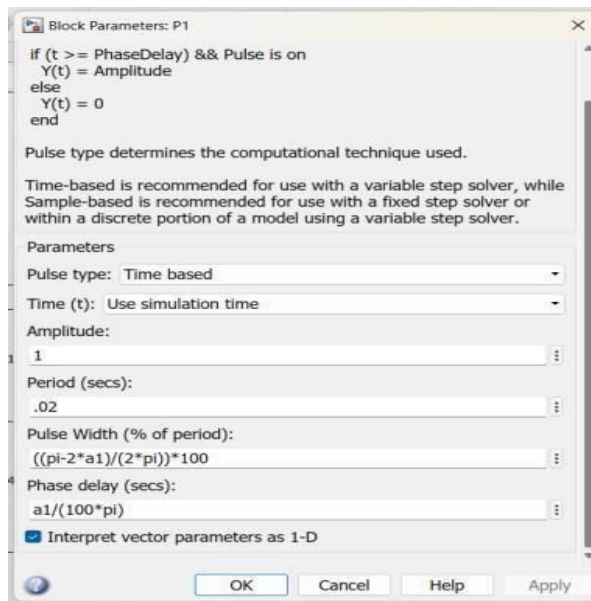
Block Parameters: P1

if (t >= PhaseDelay) && Pulse is on
  Y(t) = Amplitude
else
  Y(t) = 0
end

Pulse type determines the computational technique used.

Time-based is recommended for use with a variable step solver, while Sample-based is recommended for use with a fixed step solver or within a discrete portion of a model using a variable step solver.

Parameters

Pulse type: Time based

Time (t): Use simulation time

Amplitude:

1

Period (secs):

.02

Pulse Width (% of period):

((pi-2*a1)/(2*pi))*100

Phase delay (secs):

a1/(100*pi)

Interpret vector parameters as 1-D

OK Cancel Help Apply